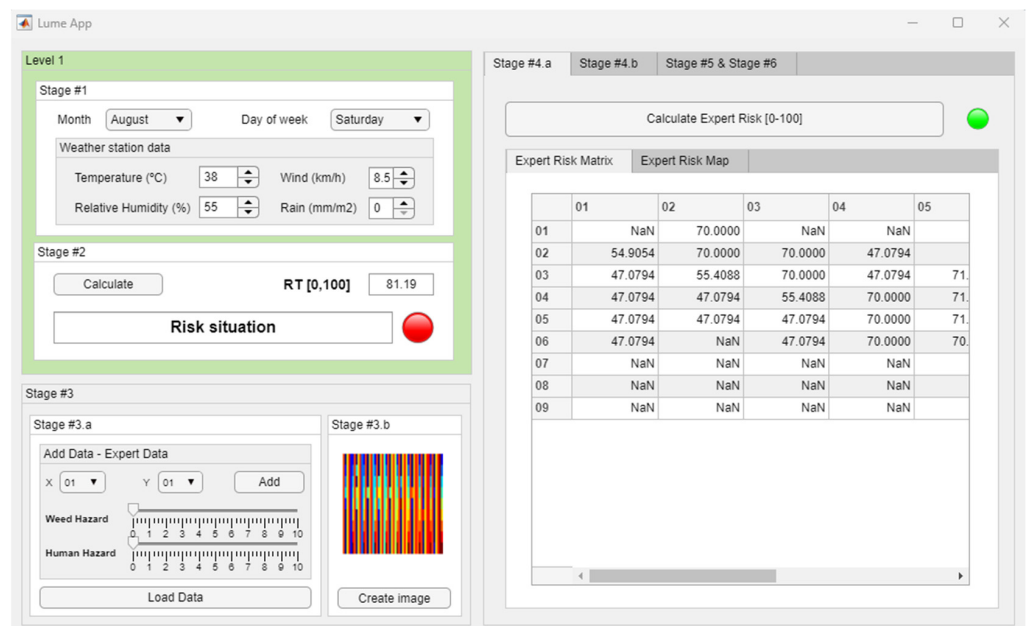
Lume App

Level 1

Stage #1

Month August Day of week Saturday

Weather station data

Temperature (°C) 38 Wind (km/h) 8.5

Relative Humidity (%) 55 Rain (mm/m2) 0

Stage #2

Calculate RT [0,100] 81.19

Risk situation

Stage #3

Stage #3.a

Add Data - Expert Data

X 01 Y 01 Add

Weed Hazard

0 1 2 3 4 5 6 7 8 9 10

Human Hazard

0 1 2 3 4 5 6 7 8 9 10

Load Data

Stage #3.b

Create image

Stage #4.a Stage #4.b Stage #5 & Stage #6

Calculate Expert Risk [0-100]

Expert Risk Matrix Expert Risk Map

| | 01 | 02 | 03 | 04 | 05 |
|---|---|---|---|---|---|
| 01 | NaN | 70.0000 | NaN | NaN | |
| 02 | 54.9054 | 70.0000 | 70.0000 | 47.0794 | |
| 03 | 47.0794 | 55.4088 | 70.0000 | 47.0794 | 71. |
| 04 | 47.0794 | 47.0794 | 55.4088 | 70.0000 | 71. |
| 05 | 47.0794 | 47.0794 | 47.0794 | 70.0000 | 71. |
| 06 | 47.0794 | NaN | 47.0794 | 70.0000 | 70. |
| 07 | NaN | NaN | NaN | NaN | |
| 08 | NaN | NaN | NaN | NaN | |
| 09 | NaN | NaN | NaN | NaN | |